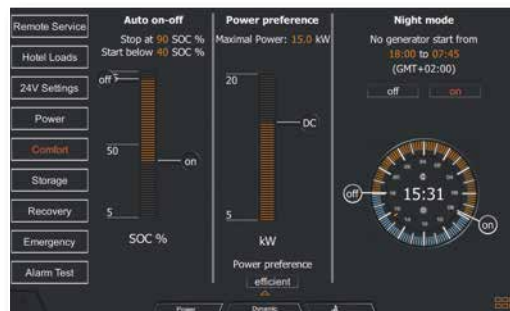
Remote Service
Hotel Loads
24V Settings
Power
Comfort
Storage
Recovery
Emergency
Alarm Test

Auto on-off
Stop at 90 SOC %
Start below 40 SOC %
off
50
on
5
SOC %

Power preference
Maximal Power: 15.0 kW
20
DC
5
kW
Power preference
efficient

Night mode
No generator start from
18:00 to 07:45
(GMT+02:00)
off
on
off
15:31
on

Power
Dynamic
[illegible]